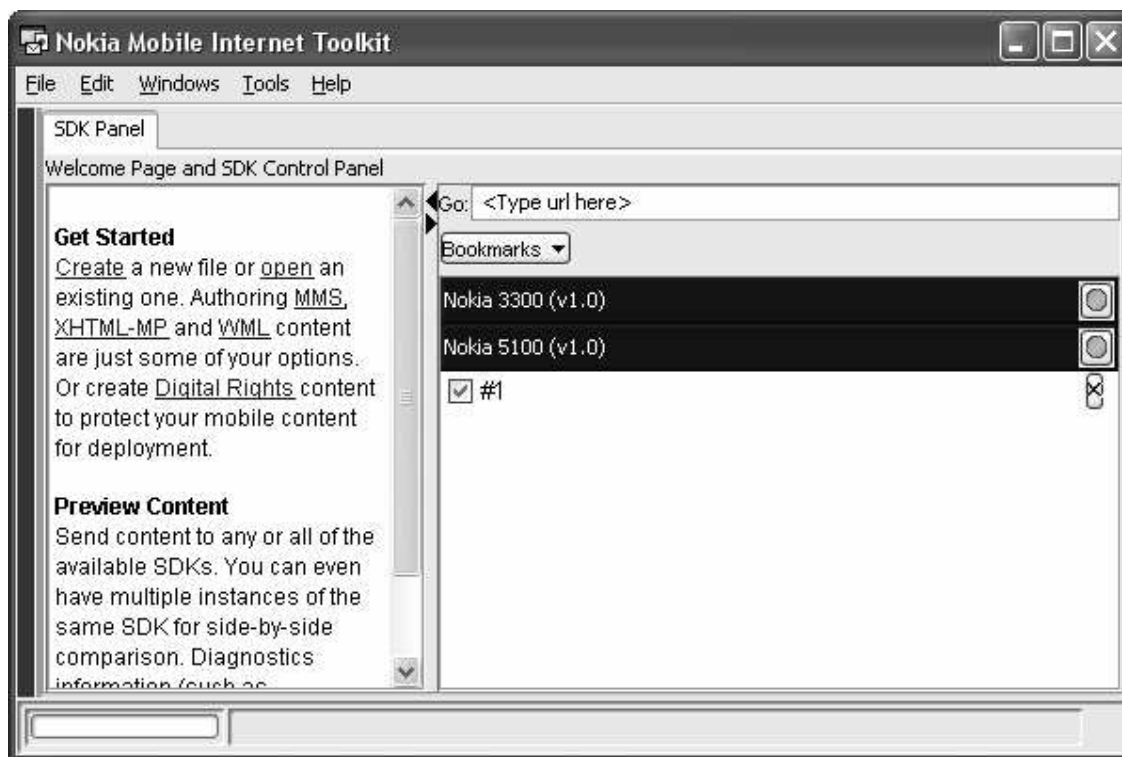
Nokia Mobile Internet Toolkit

File Edit Windows Tools Help

SDK Panel

Welcome Page and SDK Control Panel

**Get Started**
Create a new file or open an existing one. Authoring MMS, XHTML-MP and WML content are just some of your options. Or create Digital Rights content to protect your mobile content for deployment.

**Preview Content**
Send content to any or all of the available SDKs. You can even have multiple instances of the same SDK for side-by-side comparison. Diagnostics information (such as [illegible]

Go: <Type url here>

Bookmarks

Nokia 3300 (v1.0)

Nokia 5100 (v1.0)

#1